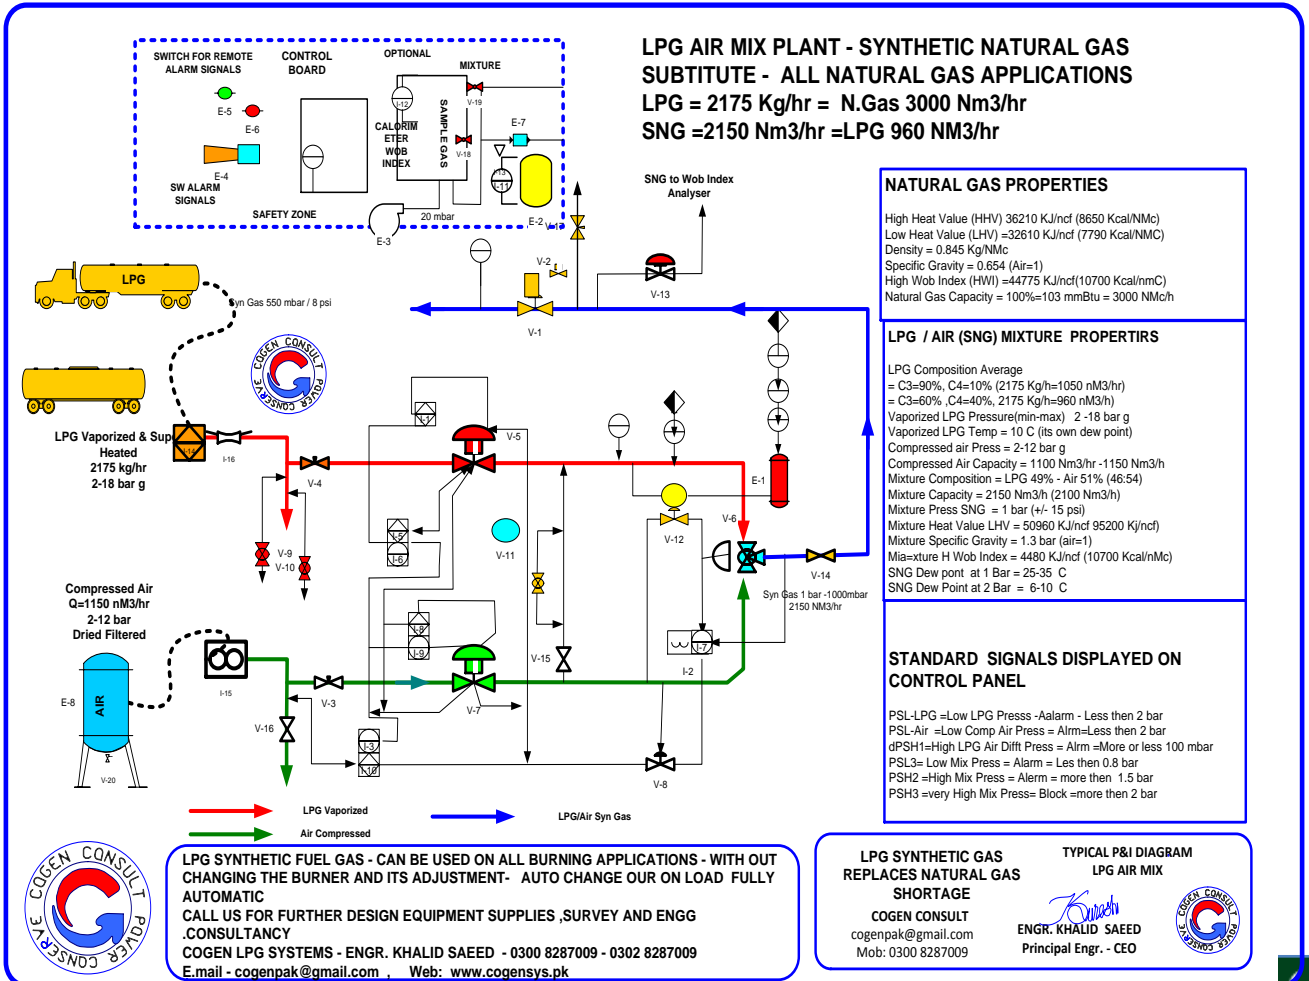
SWITCH FOR REMOTE ALARM SIGNALS

CONTROL BOARD

OPTIONAL

MIXTURE

E-5

E-6

E-4

SW ALARM SIGNALS

SAFETY ZONE

I-12

CALORIM ETER WOB INDEX

SAMPLE GAS

V-19

V-18

E-7

I-11

E-2

20 mbar

E-3

LPG AIR MIX PLANT - SYNTHETIC NATURAL GAS SUBTITUTE - ALL NATURAL GAS APPLICATIONS
LPG = 2175 Kg/hr = N.Gas 3000 Nm3/hr
SNG =2150 Nm3/hr =LPG 960 NM3/hr

SNG to Wob Index Analyser

NATURAL GAS PROPERTIES

High Heat Value (HHV) 36210 KJ/ncf (8650 Kcal/NMc)
Low Heat Value (LHV) =32610 KJ/ncf (7790 Kcal/NMC)
Density = 0.845 Kg/NMc
Specific Gravity = 0.654 (Air=1)
High Wob Index (HWI) =44775 KJ/ncf(10700 Kcal/nmC)
Natural Gas Capacity = 100%=103 mmBtu = 3000 NMc/h

LPG

Syn Gas 550 mbar / 8 psi

V-2

V-13

V-1

LPG / AIR (SNG) MIXTURE PROPERTIRS

LPG Composition Average
= C3=90%, C4=10% (2175 Kg/h=1050 nM3/hr)
= C3=60% ,C4=40%, 2175 Kg/h=960 nM3/h)
Vaporized LPG Pressure(min-max) 2 -18 bar g
Vaporized LPG Temp = 10 C (its own dew point)
Compressed air Press = 2-12 bar g
Compressed Air Capacity = 1100 Nm3/hr -1150 Nm3/h
Mixture Composition = LPG 49% - Air 51% (46:54)
Mixture Capacity = 2150 Nm3/h (2100 Nm3/h)
Mixture Press SNG = 1 bar (+/- 15 psi)
Mixture Heat Value LHV = 50960 KJ/ncf 95200 Kj/ncf)
Mixture Specific Gravity = 1.3 bar (air=1)
Mia=xture H Wob Index = 4480 Kj/ncf (10700 Kcal/nMc)
SNG Dew pont at 1 Bar = 25-35 C
SNG Dew Point at 2 Bar = 6-10 C

COGEN CONSULT POWER CONSERVE

LPG Vaporized & Sup Heated 2175 kg/hr 2-18 bar g

I-16

V-4

V-5

I-4

E-1

V-9

V-10

I-5

I-6

V-11

V-12

V-6

V-14

Syn Gas 1 bar -1000mbar 2150 NM3/hr

Compressed Air Q=1150 nM3/hr 2-12 bar Dried Filtered

I-8

I-9

V-15

I-7

I-2

E-8

AIR

I-15

V-3

V-7

V-16

V-20

I-3

I-10

V-8

STANDARD SIGNALS DISPLAYED ON CONTROL PANEL

PSL-LPG =Low LPG Presss -Aalarm - Less then 2 bar
PSL-Air =Low Comp Air Press = Alrm=Less then 2 bar
dPSH1=High LPG Air Dift Press = Alrm =More or less 100 mbar
PSL3= Low Mix Press = Alarm = Les then 0.8 bar
PSH2 =High Mix Press = Alerm = more then 1.5 bar
PSH3 =very High Mix Press= Block =more then 2 bar

LPG Vaporized

Air Compressed

LPG/Air Syn Gas

COGEN CONSULT POWER CONSERVE

LPG SYNTHETIC FUEL GAS - CAN BE USED ON ALL BURNING APPLICATIONS - WITH OUT CHANGING THE BURNER AND ITS ADJUSTMENT- AUTO CHANGE OUR ON LOAD FULLY AUTOMATIC
CALL US FOR FURTHER DESIGN EQUIPMENT SUPPLIES ,SURVEY AND ENGG .CONSULTANCY
COGEN LPG SYSTEMS - ENGR. KHALID SAEED - 0300 8287009 - 0302 8287009
E.mail - cogenpak@gmail.com , Web: www.cogensys.pk

LPG SYNTHETIC GAS REPLACES NATURAL GAS SHORTAGE
COGEN CONSULT
cogenpak@gmail.com
Mob: 0300 8287009

TYPICAL P&I DIAGRAM
LPG AIR MIX

ENGR. KHALID SAEED
Principal Engr. - CEO

COGEN CONSULT POWER CONSERVE